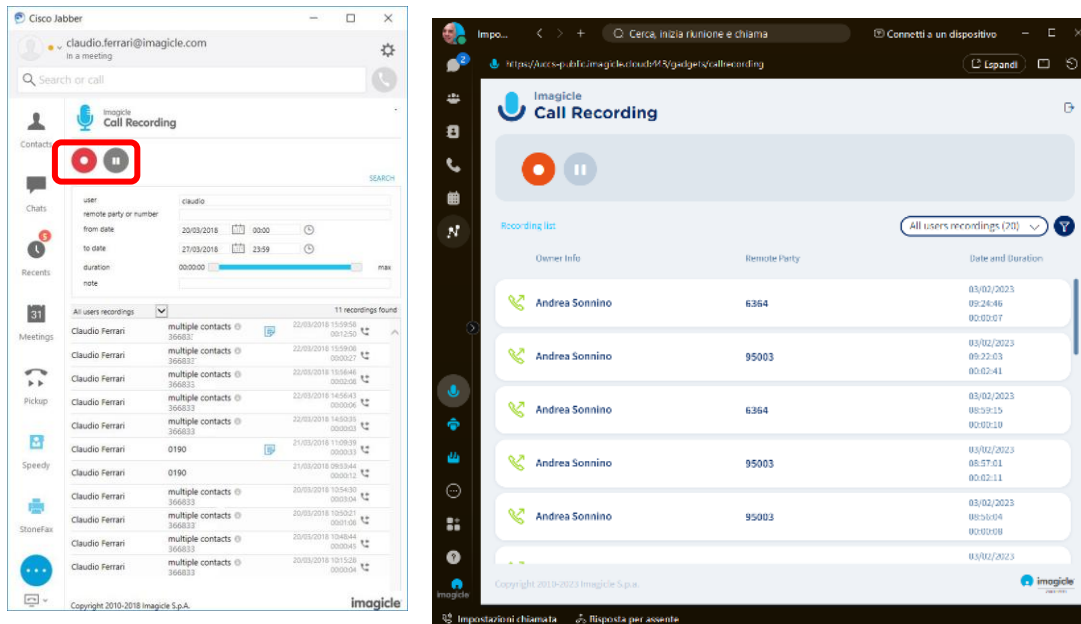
Cisco Jabber

claudio.ferrari@imagicle.com
In a meeting

Search or call

Contacts
Chats
Recents
Meetings
Pickup
Speedy
StoneFax

Imagicle
Call Recording

SEARCH

user: claudio
remote party or number
from date: 20/03/2018 00:00
to date: 27/03/2018 23:59
duration: 00:00:00 max
note

All users recordings
11 recordings found

| | | |
|---|---|---|
| Claudio Ferrari | multiple contacts 366833 | 22/03/2018 15:59:58 00:12:50 |
| Claudio Ferrari | multiple contacts 366833 | 22/03/2018 15:59:06 00:00:27 |
| Claudio Ferrari | multiple contacts 366833 | 22/03/2018 15:56:46 00:02:08 |
| Claudio Ferrari | multiple contacts 366833 | 22/03/2018 14:56:43 00:00:06 |
| Claudio Ferrari | multiple contacts 366833 | 22/03/2018 14:50:35 00:00:03 |
| Claudio Ferrari | 0190 | 21/03/2018 11:09:39 00:00:33 |
| Claudio Ferrari | 0190 | 21/03/2018 09:53:44 00:00:12 |
| Claudio Ferrari | multiple contacts 366833 | 20/03/2018 10:54:30 00:03:04 |
| Claudio Ferrari | multiple contacts 366833 | 20/03/2018 10:50:21 00:01:06 |
| Claudio Ferrari | multiple contacts 366833 | 20/03/2018 10:48:44 00:00:45 |
| Claudio Ferrari | multiple contacts 366833 | 20/03/2018 10:15:28 00:00:04 |

Copyright 2010-2018 Imagicle S.p.A.
imagicle

Impo...
Cerca, inizia riunione e chiama
Connetti a un dispositivo
https://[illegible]/gadgets/callrecording
Espandi

Imagicle
Call Recording

Recording list
All users recordings (20)

| Owner Info | Remote Party | Date and Duration |
|---|---|---|
| Andrea Sonnino | 6364 | 03/02/2023 09:24:46 00:03:07 |
| Andrea Sonnino | 95003 | 03/02/2023 09:22:03 00:02:41 |
| Andrea Sonnino | 6364 | 03/02/2023 08:59:15 00:00:10 |
| Andrea Sonnino | 95003 | 03/02/2023 08:57:01 00:02:11 |
| Andrea Sonnino | 95003 | 03/02/2023 08:56:04 00:00:08 |
| | | 03/02/2023 |

Copyright 2010-2023 Imagicle S.p.a.
imagicle
imagicle

Impostazioni chiamata
Risposta per assente